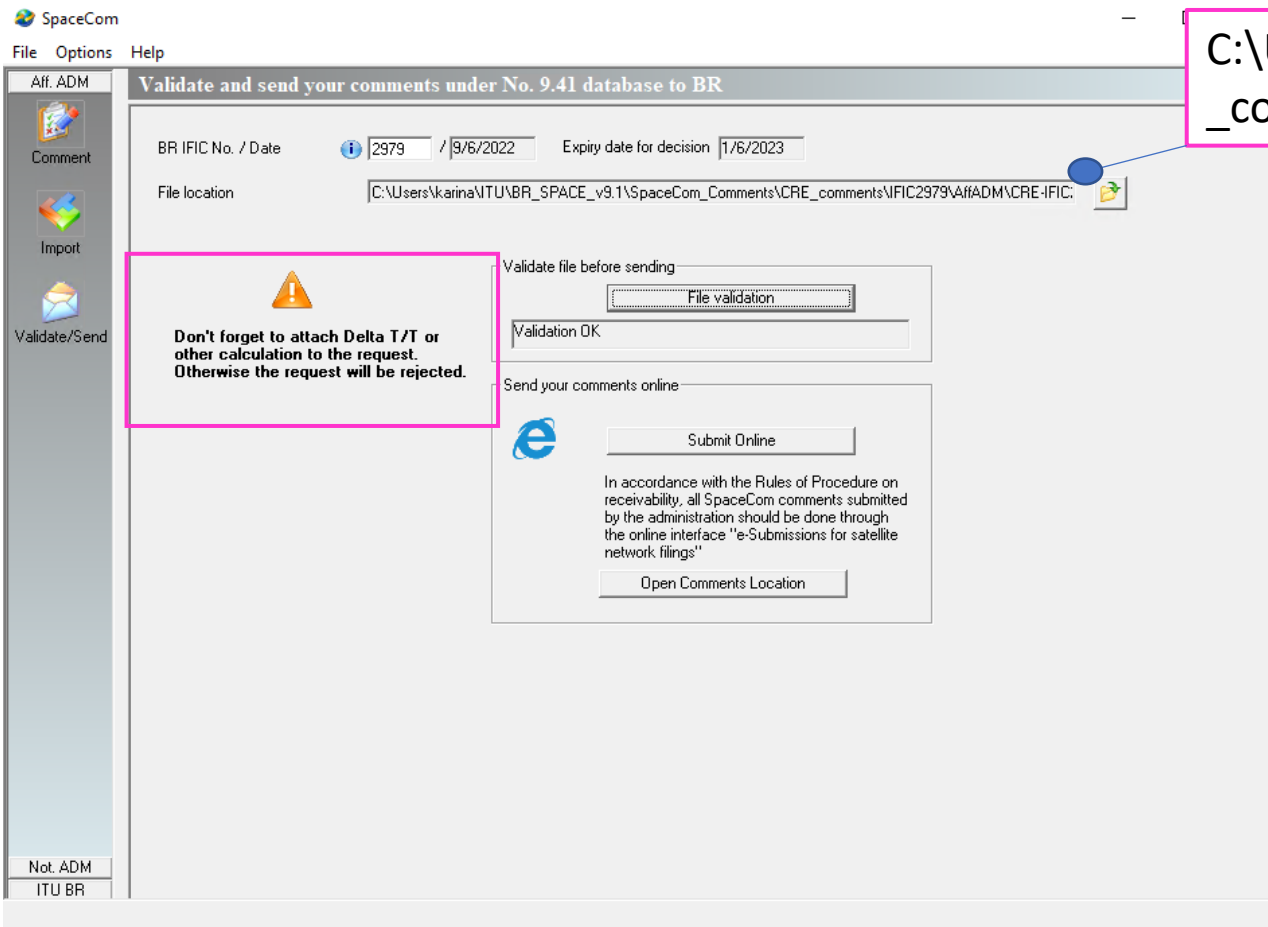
SpaceCom

File Options Help

Aff. ADM

Comment

Import

Validate/Send

Not. ADM

ITU BR

Validate and send your comments under No. 9.41 database to BR

C:\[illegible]
_co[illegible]

BR IFIC No. / Date 2979 / 9/6/2022 Expiry date for decision 1/6/2023

File location C:\Users\karina\ITU\BR_SPACE_v9.1\SpaceCom_Comments\CRE_comments\IFIC2979\AffADM\CRE-IFIC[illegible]

Don't forget to attach Delta T/T or other calculation to the request. Otherwise the request will be rejected.

Validate file before sending

File validation

Validation OK

Send your comments online

Submit Online

In accordance with the Rules of Procedure on receivability, all SpaceCom comments submitted by the administration should be done through the online interface "e-Submissions for satellite network filings"

Open Comments Location